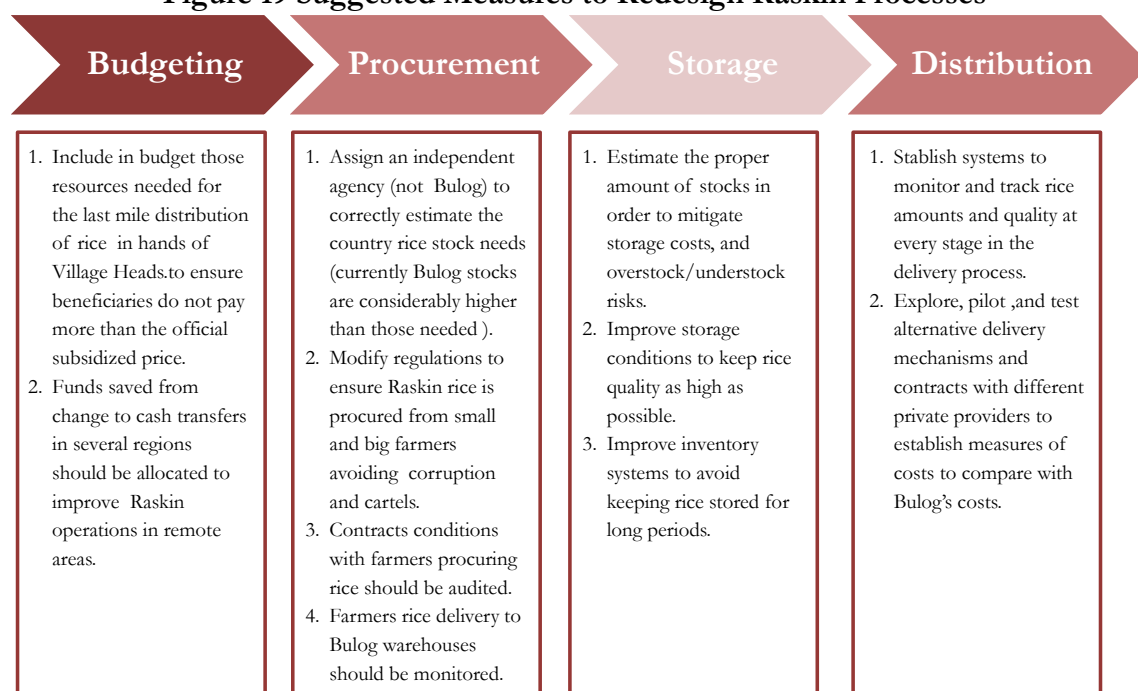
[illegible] Suggested Measures to Redesign Raskin Processes

Budgeting

Procurement

Storage

Distribution

1. Include in budget those resources needed for the last mile distribution of rice in hands of Village Heads.to ensure beneficiaries do not pay more than the official subsidized price.
2. Funds saved from change to cash transfers in several regions should be allocated to improve Raskin operations in remote areas.

1. Assign an independent agency (not Bulog) to correctly estimate the country rice stock needs (currently Bulog stocks are considerably higher than those needed ).
2. Modify regulations to ensure Raskin rice is procured from small and big farmers avoiding corruption and cartels.
3. Contracts conditions with farmers procuring rice should be audited.
4. Farmers rice delivery to Bulog warehouses should be monitored.

1. Estimate the proper amount of stocks in order to mitigate storage costs, and overstock/understock risks.
2. Improve storage conditions to keep rice quality as high as possible.
3. Improve inventory systems to avoid keeping rice stored for long periods.

1. Stablish systems to monitor and track rice amounts and quality at every stage in the delivery process.
2. Explore, pilot ,and test alternative delivery mechanisms and contracts with different private providers to establish measures of costs to compare with Bulog's costs.